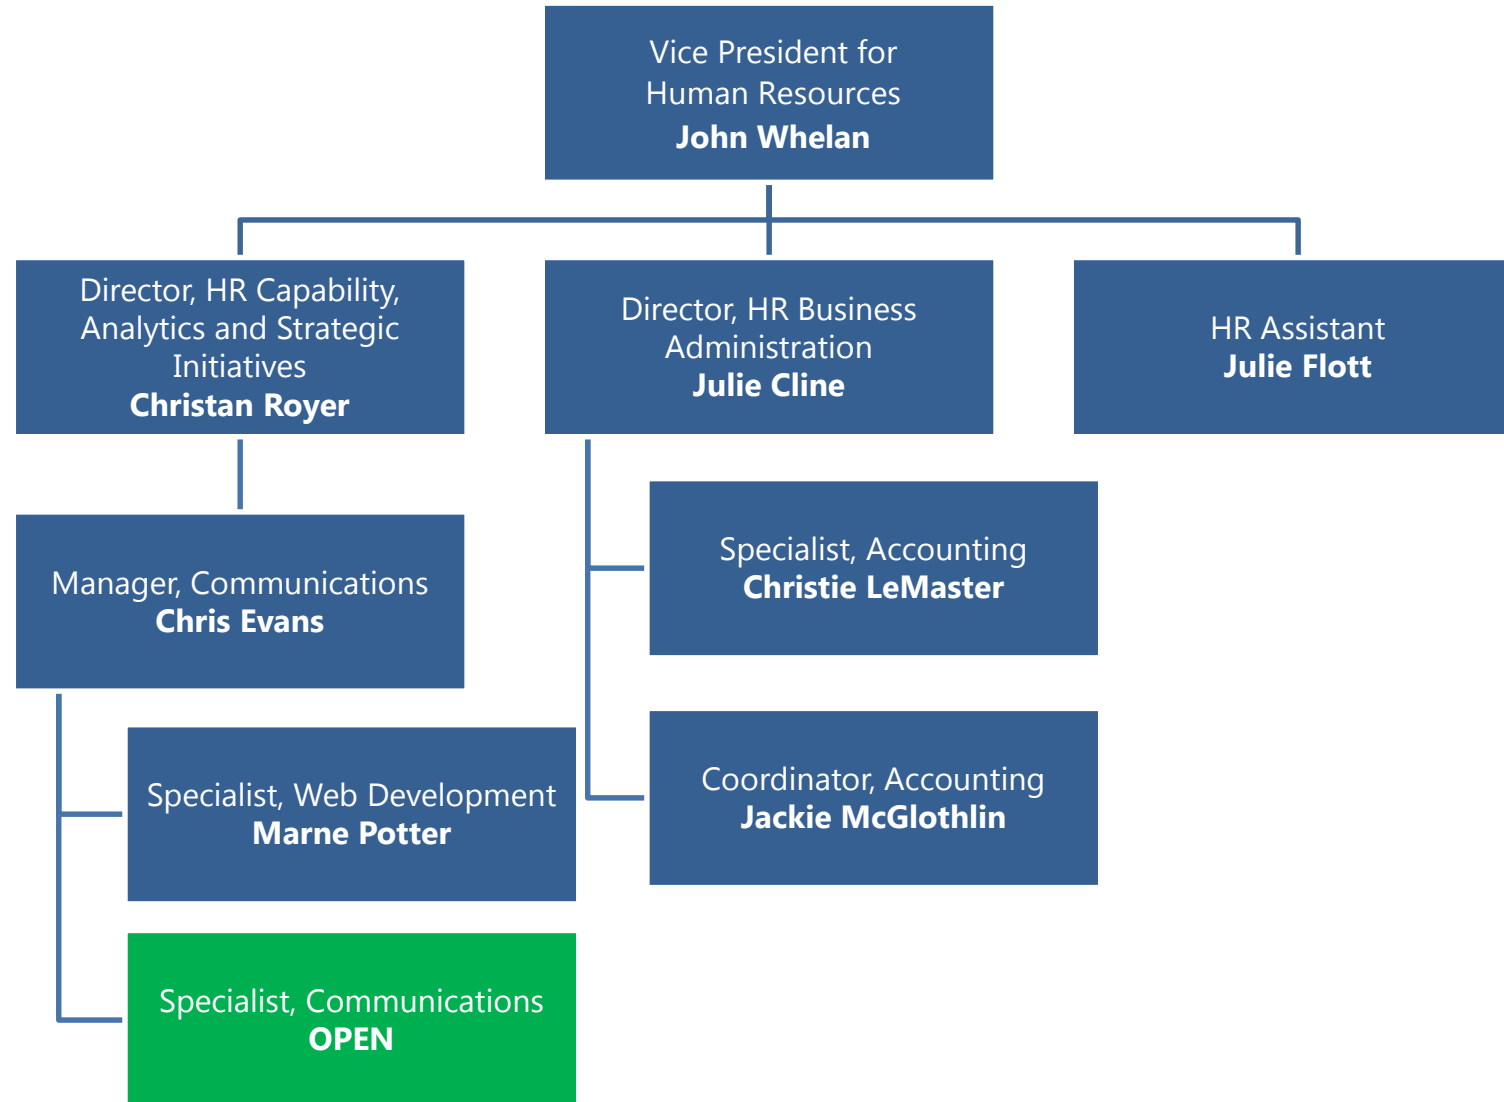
Vice President for Human Resources
**John Whelan**

Director, HR Capability, Analytics and Strategic Initiatives
**Christan Royer**

Director, HR Business Administration
**Julie Cline**

HR Assistant
**Julie Flott**

Manager, Communications
**Chris Evans**

Specialist, Accounting
**Christie LeMaster**

Specialist, Web Development
**Marne Potter**

Coordinator, Accounting
**Jackie McGlothlin**

Specialist, Communications
**OPEN**